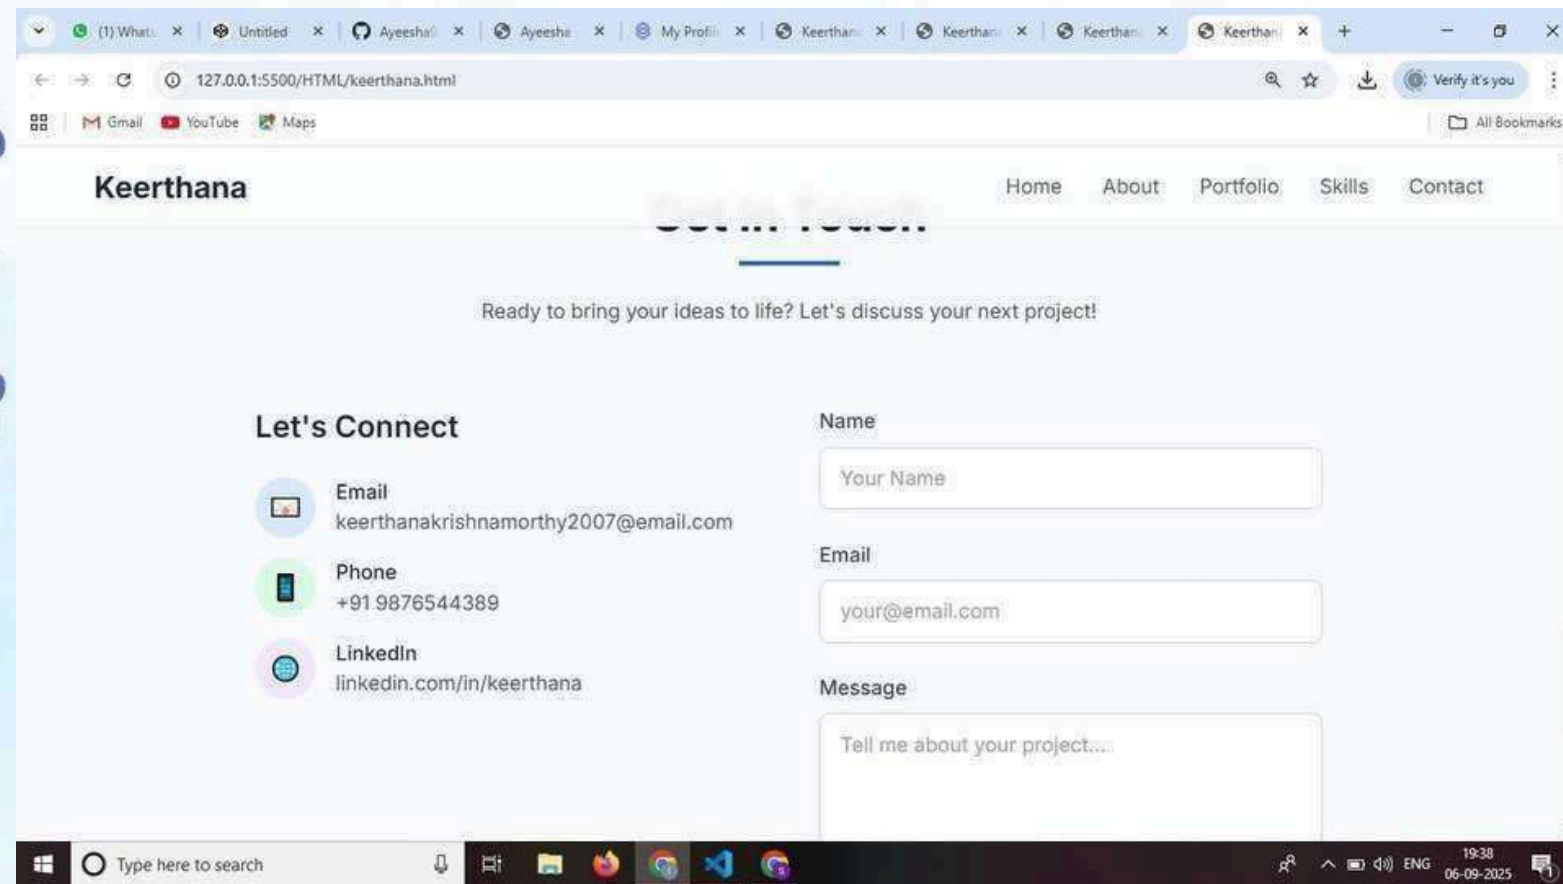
(1) What ×
Untitled ×
Ayeesha ×
Ayeesha ×
My Profil ×
Keerthan ×
Keerthan ×
Keerthan ×
Keerthan ×
+

127.0.0.1:5500/HTML/keerthana.html

Verify it's you

Gmail YouTube Maps

All Bookmarks

Keerthana

Home About Portfolio Skills Contact

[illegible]

Ready to bring your ideas to life? Let's discuss your next project!

Let's Connect

Email
keerthanakrishnamorthy2007@email.com

Phone
+91 9876544389

LinkedIn
linkedin.com/in/keerthana

Name

Your Name

Email

your@email.com

Message

Tell me about your project...

Type here to search

ENG 19:38 06-09-2025